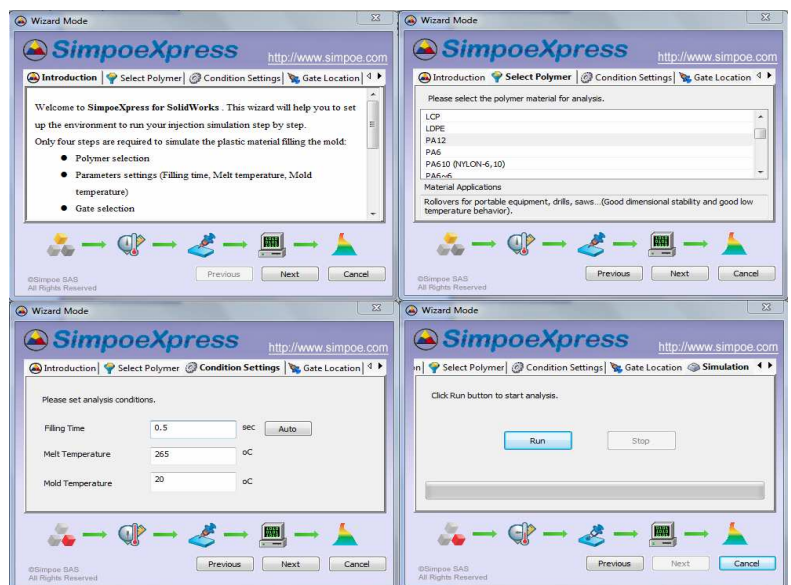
Wizard Mode

SimpoeXpress

http://www.simpoe.com

Introduction | Select Polymer | Condition Settings | Gate Location

Welcome to **SimpoeXpress for SolidWorks** . This wizard will help you to set up the environment to run your injection simulation step by step.

Only four steps are required to simulate the plastic material filling the mold:

- Polymer selection
- Parameters settings (Filling time, Melt temperature, Mold temperature)
- Gate selection

©Simpoe SAS
All Rights Reserved

Previous | Next | Cancel

Wizard Mode

SimpoeXpress

http://www.simpoe.com

Introduction | Select Polymer | Condition Settings | Gate Location

Please select the polymer material for analysis.

LCP
LDPE
PA12
PA6
PA610 (NYLON-6,10)
PA6n6

Material Applications

Rollovers for portable equipment, drills, saws...(Good dimensional stability and good low temperature behavior).

©Simpoe SAS
All Rights Reserved

Previous | Next | Cancel

Wizard Mode

SimpoeXpress

http://www.simpoe.com

Introduction | Select Polymer | Condition Settings | Gate Location

Please set analysis conditions.

| | | | |
|---|---|---|---|
| Filling Time | 0.5 | sec | Auto |
| Melt Temperature | 265 | oC | |
| Mold Temperature | 20 | oC | |

©Simpoe SAS
All Rights Reserved

Previous | Next | Cancel

Wizard Mode

SimpoeXpress

http://www.simpoe.com

n | Select Polymer | Condition Settings | Gate Location | Simulation

Click Run button to start analysis.

Run | Stop

©Simpoe SAS
All Rights Reserved

Previous | Next | Cancel